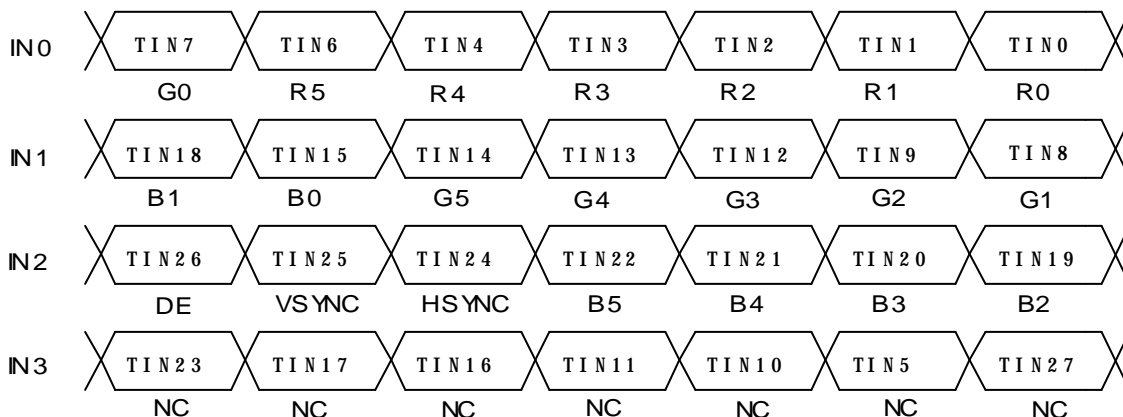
IN0 TIN7 TIN6 TIN4 TIN3 TIN2 TIN1 TIN0
G0 R5 R4 R3 R2 R1 R0

IN1 TIN18 TIN15 TIN14 TIN13 TIN12 TIN9 TIN8
B1 B0 G5 G4 G3 G2 G1

IN2 TIN26 TIN25 TIN24 TIN22 TIN21 TIN20 TIN19
DE VSYNC HSYNC B5 B4 B3 B2

IN3 TIN23 TIN17 TIN16 TIN11 TIN10 TIN5 TIN27
NC NC NC NC NC NC NC